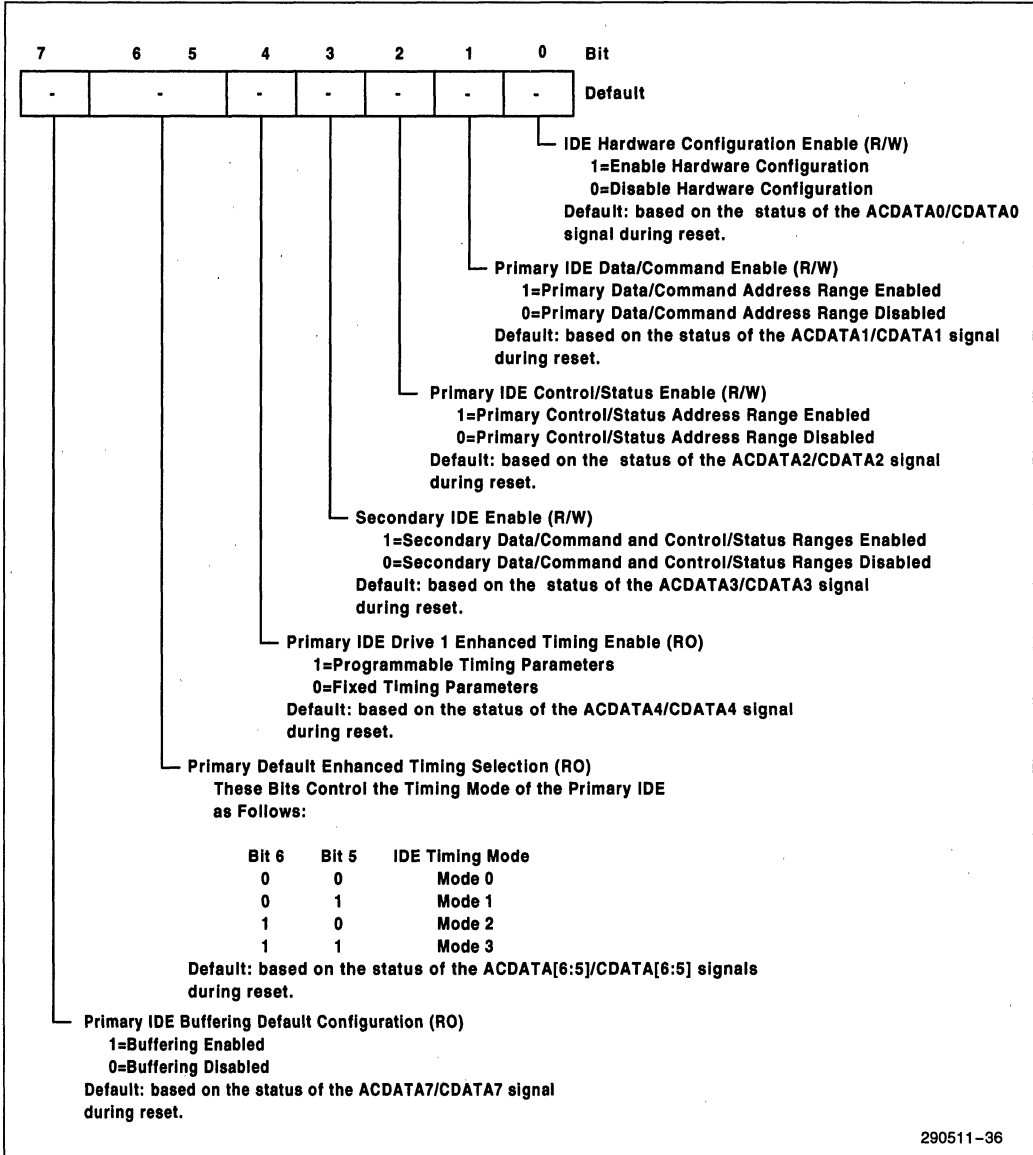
| 7 | 6 5 | 4 | 3 | 2 | 1 | 0 | Bit |
|---|---|---|---|---|---|---|---|
| - | - | - | - | - | - | - | Default |

IDE Hardware Configuration Enable (R/W)
1=Enable Hardware Configuration
0=Disable Hardware Configuration
Default: based on the status of the ACDATA0/CDATA0 signal during reset.

Primary IDE Data/Command Enable (R/W)
1=Primary Data/Command Address Range Enabled
0=Primary Data/Command Address Range Disabled
Default: based on the status of the ACDATA1/CDATA1 signal during reset.

Primary IDE Control/Status Enable (R/W)
1=Primary Control/Status Address Range Enabled
0=Primary Control/Status Address Range Disabled
Default: based on the status of the ACDATA2/CDATA2 signal during reset.

Secondary IDE Enable (R/W)
1=Secondary Data/Command and Control/Status Ranges Enabled
0=Secondary Data/Command and Control/Status Ranges Disabled
Default: based on the status of the ACDATA3/CDATA3 signal during reset.

Primary IDE Drive 1 Enhanced Timing Enable (RO)
1=Programmable Timing Parameters
0=Fixed Timing Parameters
Default: based on the status of the ACDATA4/CDATA4 signal during reset.

Primary Default Enhanced Timing Selection (RO)
These Bits Control the Timing Mode of the Primary IDE as Follows:

| Bit 6 | Bit 5 | IDE Timing Mode |
|---|---|---|
| 0 | 0 | Mode 0 |
| 0 | 1 | Mode 1 |
| 1 | 0 | Mode 2 |
| 1 | 1 | Mode 3 |

Default: based on the status of the ACDATA[6:5]/CDATA[6:5] signals during reset.

Primary IDE Buffering Default Configuration (RO)
1=Buffering Enabled
0=Buffering Disabled
Default: based on the status of the ACDATA7/CDATA7 signal during reset.

290511–36